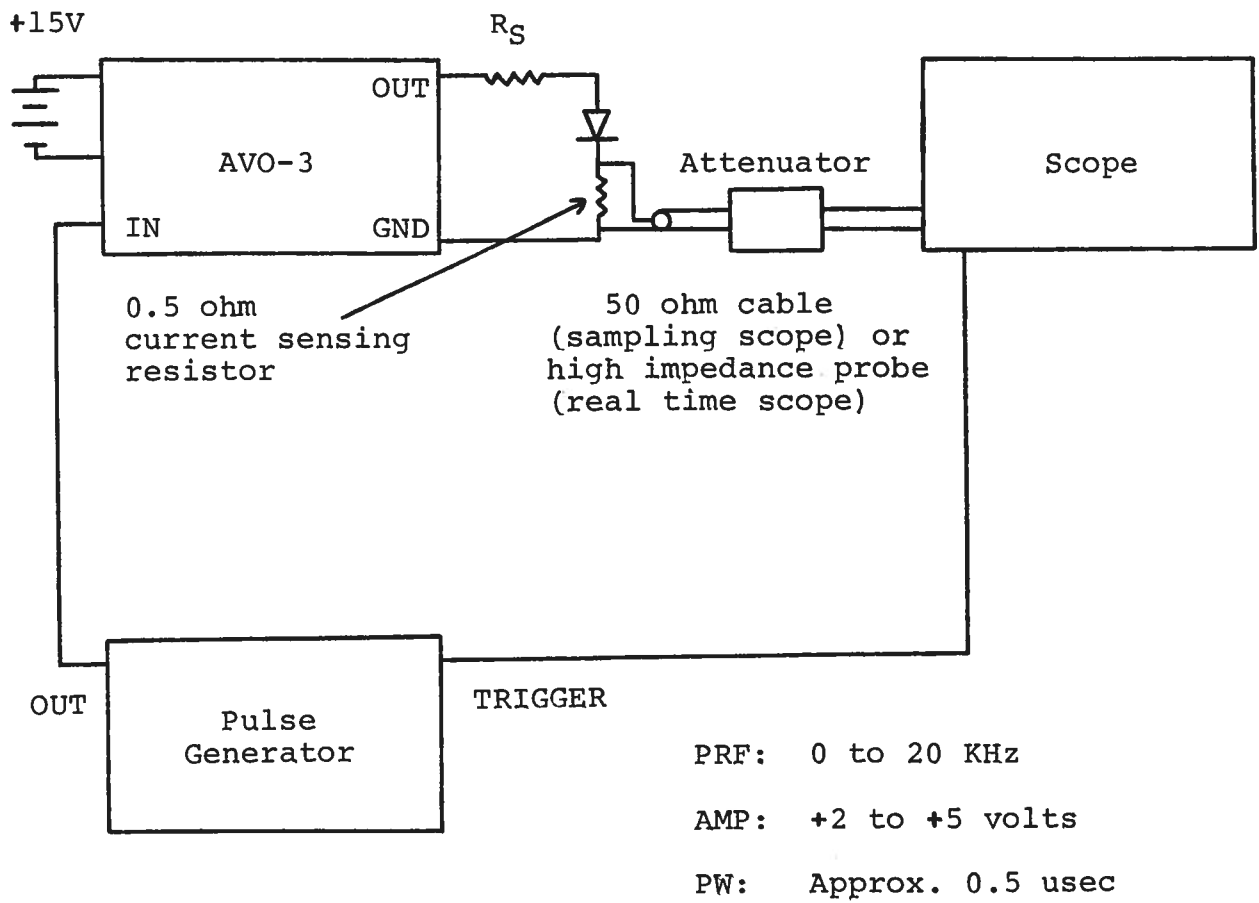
+15V

$R_S$

OUT

AVO-3

IN

GND

Attenuator

Scope

0.5 ohm current sensing resistor

50 ohm cable (sampling scope) or high impedance probe (real time scope)

OUT

Pulse Generator

TRIGGER

PRF: 0 to 20 KHz

AMP: +2 to +5 volts

PW: Approx. 0.5 usec